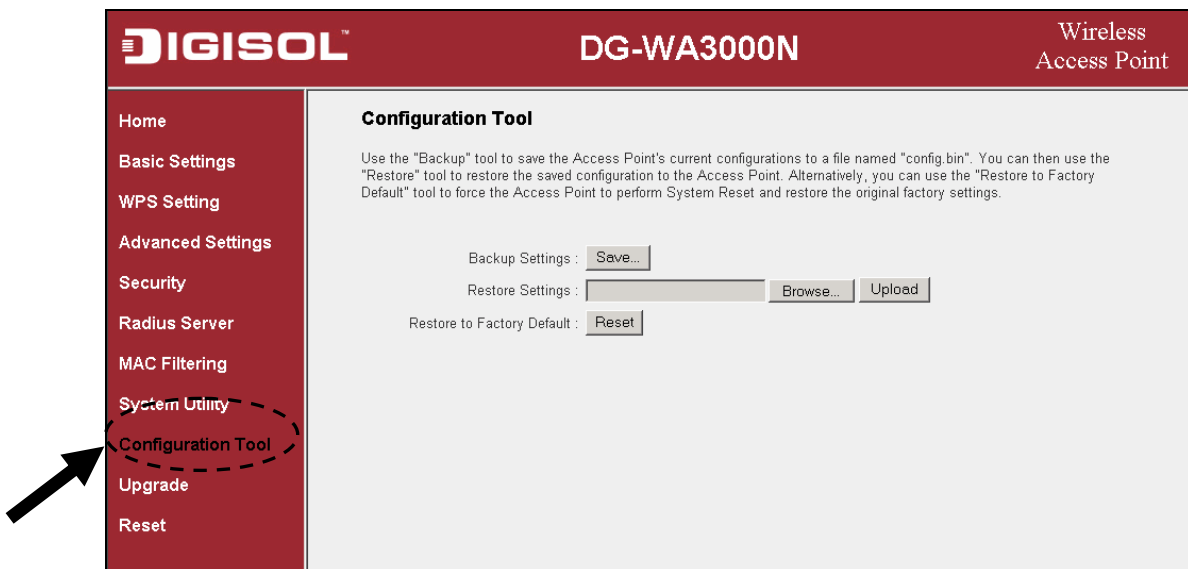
DIGISOL™

DG-WA3000N

Wireless Access Point

Home

Basic Settings

WPS Setting

Advanced Settings

Security

Radius Server

MAC Filtering

System Utility

Configuration Tool

Upgrade

Reset

Configuration Tool

Use the "Backup" tool to save the Access Point's current configurations to a file named "config.bin". You can then use the "Restore" tool to restore the saved configuration to the Access Point. Alternatively, you can use the "Restore to Factory Default" tool to force the Access Point to perform System Reset and restore the original factory settings.

Backup Settings : Save...

Restore Settings : Browse... Upload

Restore to Factory Default : Reset